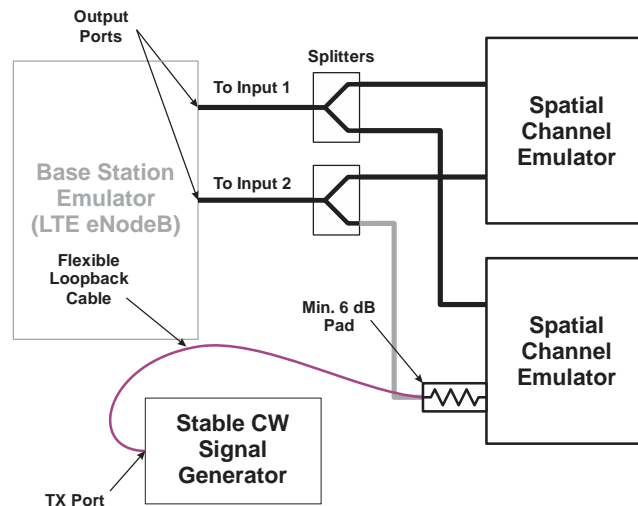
Output Ports

Splitters

To Input 1

Spatial Channel Emulator

Base Station Emulator (LTE eNodeB)

To Input 2

Flexible Loopback Cable

Min. 6 dB Pad

Spatial Channel Emulator

Stable CW Signal Generator

TX Port